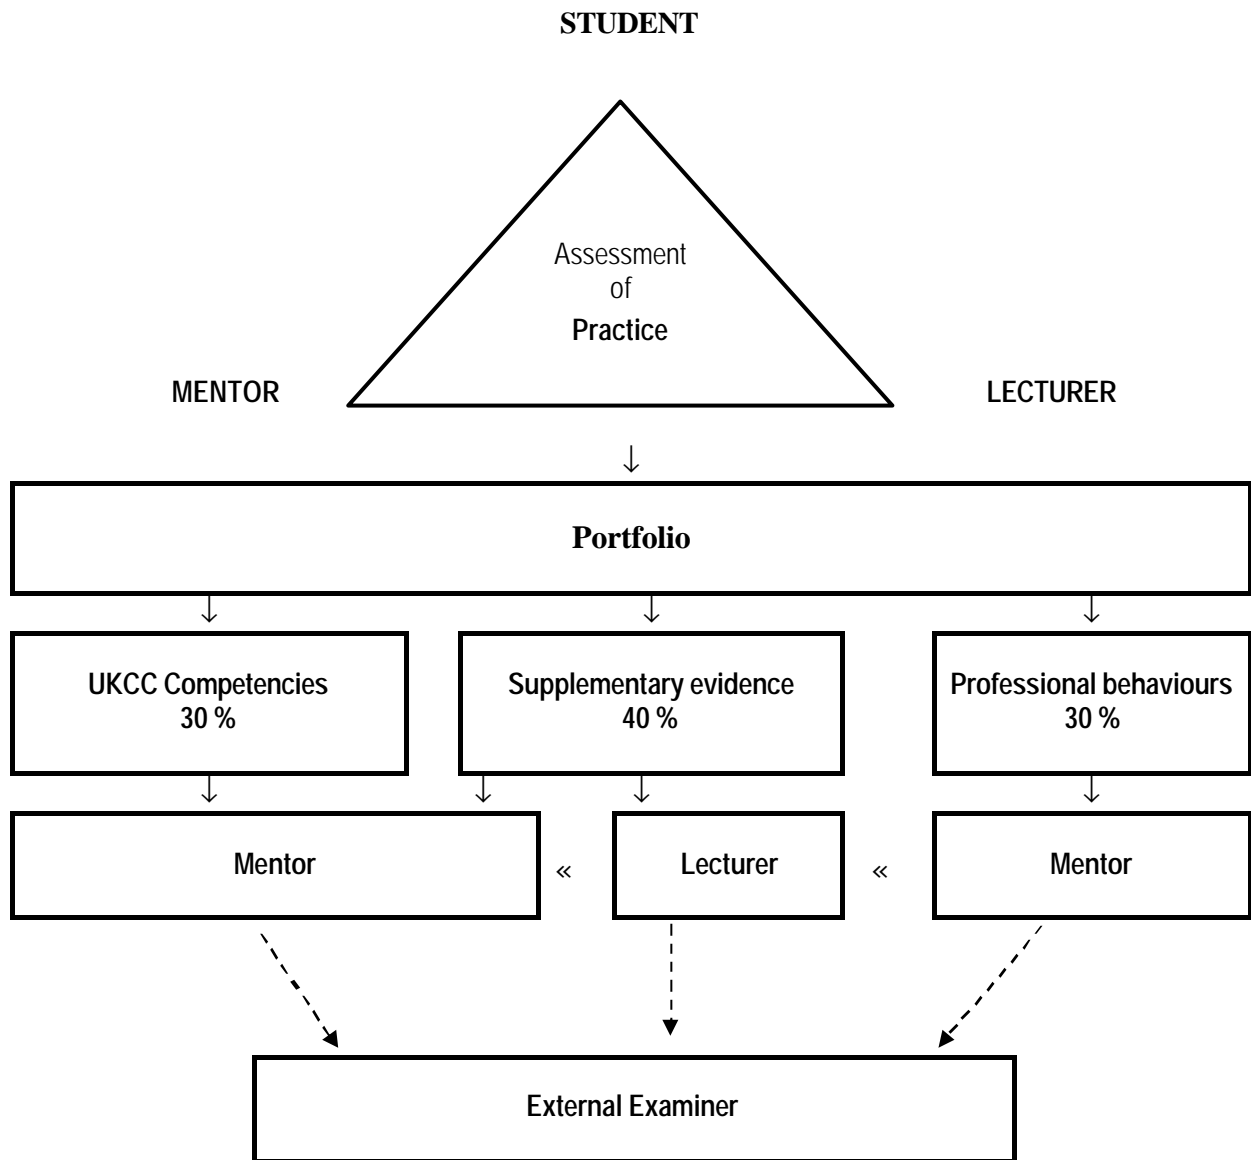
STUDENT

Assessment of Practice

MENTOR

LECTURER

↓

Portfolio

↓ ↓ ↓

UKCC Competencies 30 %

Supplementary evidence 40 %

Professional behaviours 30 %

↓ ↓ ↓ ↓

Mentor

«

Lecturer

«

Mentor

External Examiner